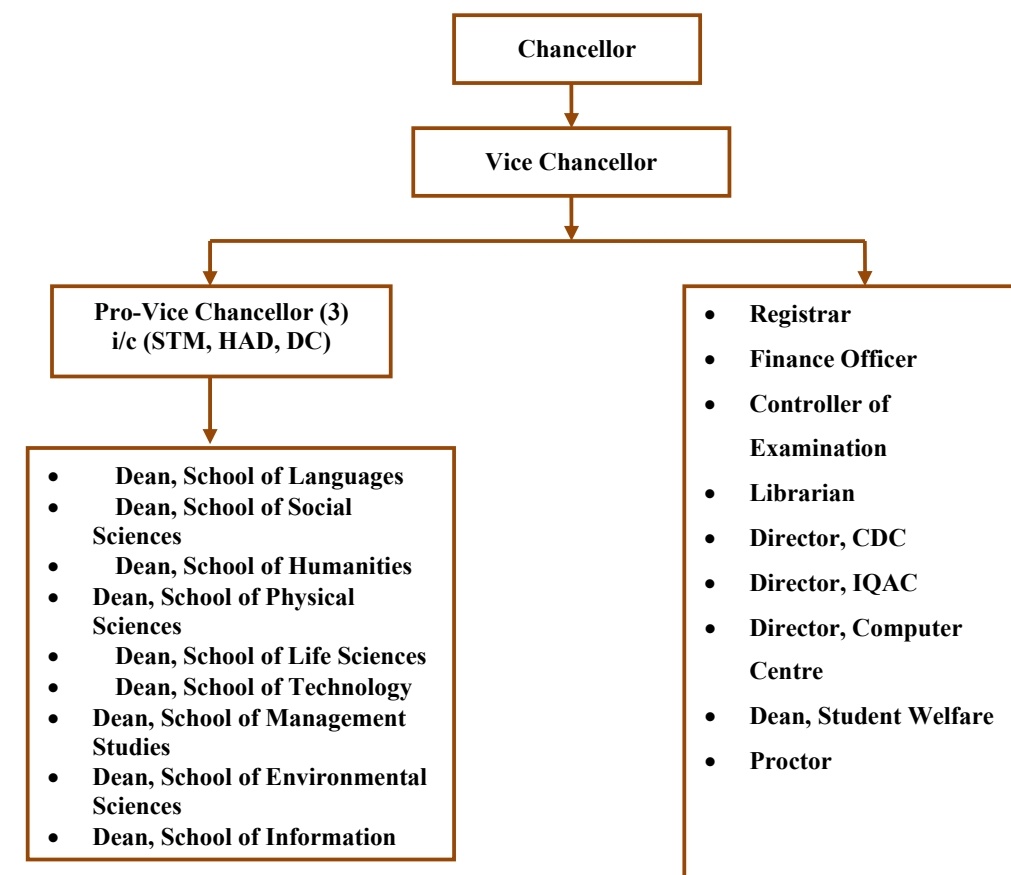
Chancellor

Vice Chancellor

Pro-Vice Chancellor (3) i/c (STM, HAD, DC)

- Dean, School of Languages
- Dean, School of Social Sciences
- Dean, School of Humanities
- Dean, School of Physical Sciences
- Dean, School of Life Sciences
- Dean, School of Technology
- Dean, School of Management Studies
- Dean, School of Environmental Sciences
- Dean, School of Information

- Registrar
- Finance Officer
- Controller of Examination
- Librarian
- Director, CDC
- Director, IQAC
- Director, Computer Centre
- Dean, Student Welfare
- Proctor